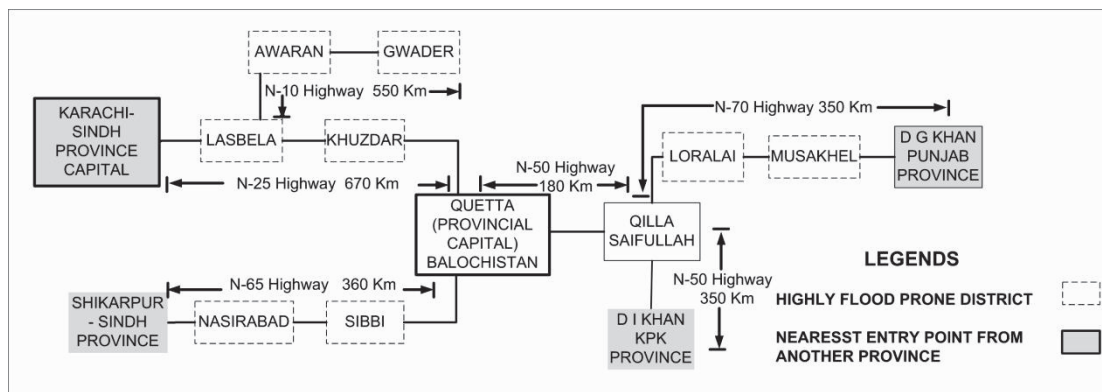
AWARAN

GWADER

N-10 Highway 550 Km

KARACHI-SINDH PROVINCE CAPITAL

LASBELA

KHUZDAR

N-25 Highway 670 Km

N-70 Highway 350 Km

LORALAI

MUSAKHEL

D G KHAN PUNJAB PROVINCE

N-50 Highway 180 Km

QUETTA (PROVINCIAL CAPITAL) BALOCHISTAN

QILLA SAIFULLAH

N-65 Highway 360 Km

SHIKARPUR - SINDH PROVINCE

NASIRABAD

SIBBI

N-50 Highway 350 Km

D I KHAN KPK PROVINCE

LEGENDS

HIGHLY FLOOD PRONE DISTRICT

NEARESST ENTRY POINT FROM ANOTHER PROVINCE